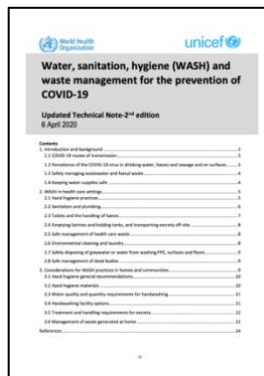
World Health Organization

unicef

Water, sanitation, hygiene (WASH) and waste management for the prevention of COVID-19

Updated Technical Note–2nd edition
6 April 2020

Contents
1. Introduction and background
1.1 COVID-19 routes of transmission
1.2 Persistence of the COVID-19 virus in drinking-water, faeces and sewage and on surfaces
1.3 Safely managing wastewater and faecal waste
1.4 Keeping water supplies safe
2. WASH in health care settings
2.1 Hand hygiene practices
2.2 Sanitation and plumbing
2.3 Toilets and the handling of faeces
2.4 Emptying latrines and holding tanks, and transporting excreta off-site
2.5 Safe management of health care waste
2.6 Environmental cleaning and laundry
2.7 Safely disposing of greywater or water from washing PPE, surfaces and floors
2.8 Safe management of dead bodies
3. Considerations for WASH practices in homes and communities
3.1 Hand hygiene general recommendations
3.2 Hand hygiene materials
3.3 Water quality and quantity requirements for handwashing
3.4 Handwashing facility options
3.5 Treatment and handling requirements for excreta
3.6 Management of waste generated at home
References

-1-